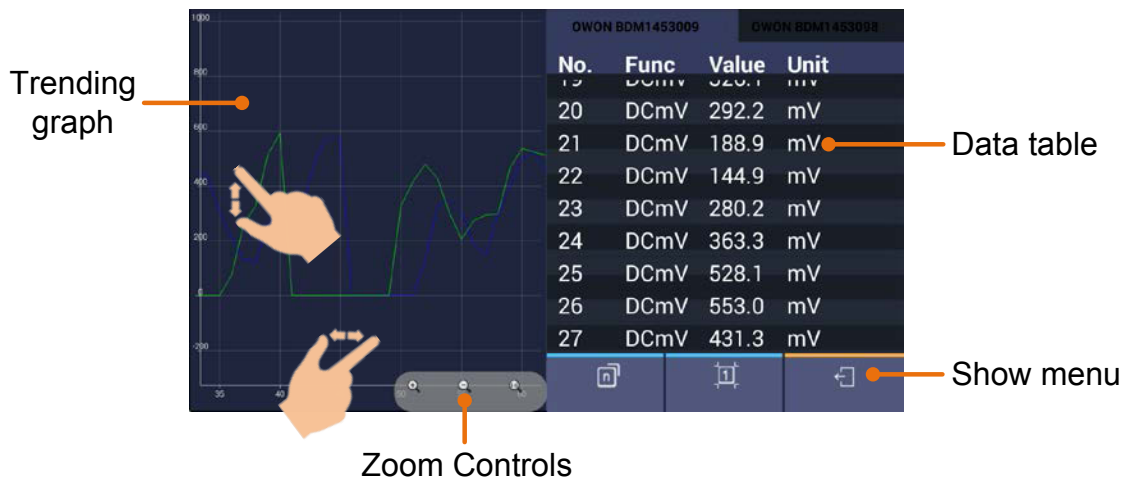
Trending graph

1000
800
600
400
200
0
-200
35
40
50
60

OWON BDM1453009
OWON BDM1453098

| No. | Func | Value | Unit |
|---|---|---|---|
| 19 | DCmV | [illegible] | mV |
| 20 | DCmV | 292.2 | mV |
| 21 | DCmV | 188.9 | mV |
| 22 | DCmV | 144.9 | mV |
| 23 | DCmV | 280.2 | mV |
| 24 | DCmV | 363.3 | mV |
| 25 | DCmV | 528.1 | mV |
| 26 | DCmV | 553.0 | mV |
| 27 | DCmV | 431.3 | mV |

Data table

Show menu

Zoom Controls